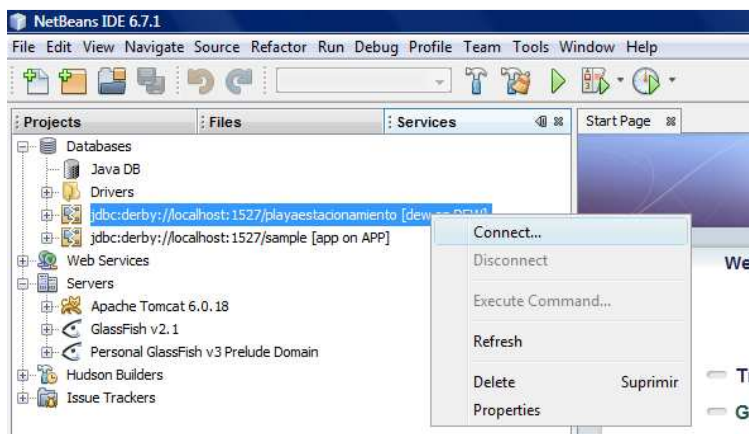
NetBeans IDE 6.7.1

File Edit View Navigate Source Refactor Run Debug Profile Team Tools Window Help

Projects
Files
Services
Start Page

Databases
Java DB
Drivers
jdbc:derby://localhost:1527/playaestacionamiento [dew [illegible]]
jdbc:derby://localhost:1527/sample [app on APP]
Web Services
Servers
Apache Tomcat 6.0.18
GlassFish v2.1
Personal GlassFish v3 Prelude Domain
Hudson Builders
Issue Trackers

Connect...
Disconnect
Execute Command...
Refresh
Delete Suprimir
Properties

We
T
G